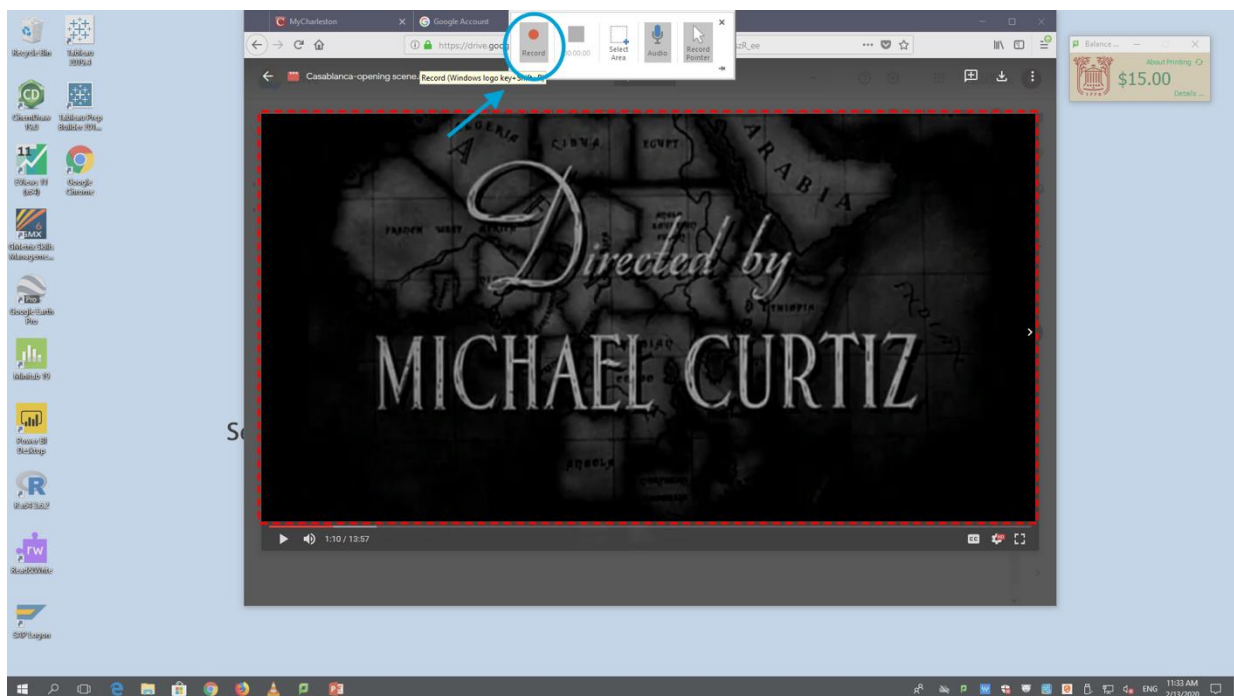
Recycle Bin
Tableau 2019.4
CitrixWare 19.0
Tableau Prep Builder 201...
EViews 11 (x64)
Google Chrome
Ontrack Skills Manageme...
Google Earth Pro
Minitab 19
Power BI Desktop
RStudio
Read&Write
SAP Logon

MyCharleston
Google Account
https://drive.goo
zR_ee
Record
00:00:00
Select Area
Audio
Record Pointer
Casablanca-opening scene.
Record (Windows logo key+Shift+R)

Balance ...
About Printing
$15.00
Details ...

Directed by
MICHAEL CURTIZ

Se

1:10 / 13:57

ENG
11:33 AM
2/13/2020